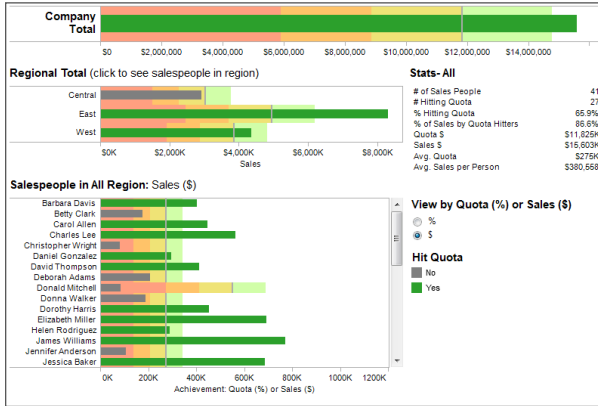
Company Total

$0 $2,000,000 $4,000,000 $6,000,000 $8,000,000 $10,000,000 $12,000,000 $14,000,000

Regional Total (click to see salespeople in region)

Central
East
West

$0K $2,000K $4,000K $6,000K $8,000K
Sales

Stats- All

| | |
|---|---|
| # of Sales People | 41 |
| # Hitting Quota | 27 |
| % Hitting Quota | 65.9% |
| % of Sales by Quota Hitters | 86.6% |
| Quota $ | $11,825K |
| Sales $ | $15,603K |
| Avg. Quota | $275K |
| Avg. Sales per Person | $380,558 |

Salespeople in All Region: Sales ($)

Barbara Davis
Betty Clark
Carol Allen
Charles Lee
Christopher Wright
Daniel Gonzalez
David Thompson
Deborah Adams
Donald Mitchell
Donna Walker
Dorothy Harris
Elizabeth Miller
Helen Rodriguez
James Williams
Jennifer Anderson
Jessica Baker

0K 200K 400K 600K 800K 1000K 1200K
Achievement: Quota (%) or Sales ($)

View by Quota (%) or Sales ($)
%
$

Hit Quota
No
Yes